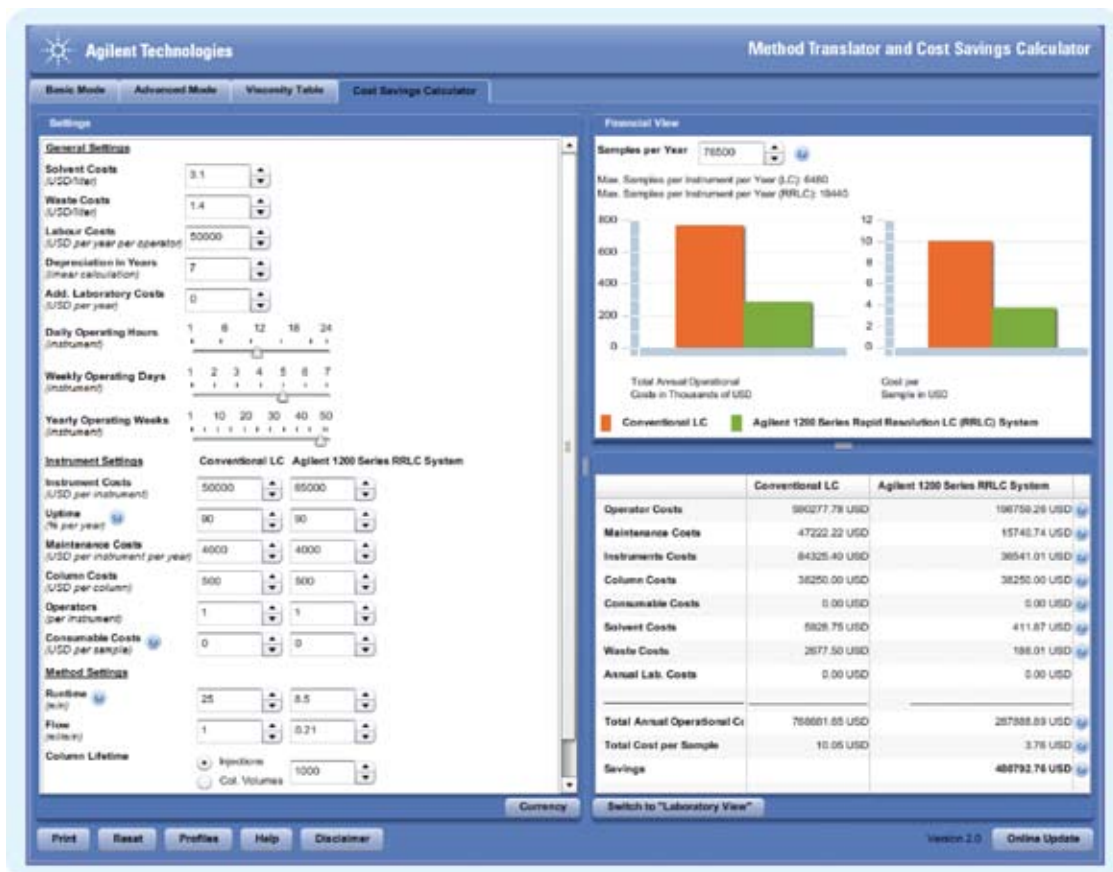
Agilent Technologies

Method Translator and Cost Savings Calculator

Basic Mode | Advanced Mode | Viscosity Table | Cost Savings Calculator

Settings

General Settings

Solvent Costs (USD/liter) 3.1

Waste Costs (USD/liter) 1.4

Labour Costs (USD per year per operator) 50000

Depreciation in Years (linear calculation) 7

Add. Laboratory Costs (USD per year) 0

Daily Operating Hours (instrument) 1 6 12 18 24

Weekly Operating Days (instrument) 1 2 3 4 5 6 7

Yearly Operating Weeks (instrument) 1 10 20 30 40 50

Instrument Settings Conventional LC Agilent 1200 Series RRLC System

Instrument Costs (USD per instrument) 50000 65000

Uptime (% per year) 90 90

Maintenance Costs (USD per instrument per year) 4000 4000

Column Costs (USD per column) 500 500

Operators (per instrument) 1 1

Consumable Costs (USD per sample) 0 0

Method Settings

Runtime (min) 25 8.5

Flow (ml/min) 1 0.21

Column Lifetime
Injections
Col. Volumes
1000

Currency

Financial View

Samples per Year 76500

Max. Samples per Instrument per Year (LC): 6460
Max. Samples per Instrument per Year (RRLC): 19440

800
600
400
200
0

Total Annual Operational Costs in Thousands of USD

12
10
8
6
4
2
0

Cost per Sample in USD

Conventional LC   Agilent 1200 Series Rapid Resolution LC (RRLC) System

| | Conventional LC | Agilent 1200 Series RRLC System |
|---|---|---|
| Operator Costs | 590277.78 USD | 196759.26 USD |
| Maintenance Costs | 47222.22 USD | 15740.74 USD |
| Instruments Costs | 84325.40 USD | 36541.01 USD |
| Column Costs | 38250.00 USD | 38250.00 USD |
| Consumable Costs | 0.00 USD | 0.00 USD |
| Solvent Costs | 5928.75 USD | 411.87 USD |
| Waste Costs | 2677.50 USD | 186.01 USD |
| Annual Lab. Costs | 0.00 USD | 0.00 USD |
| Total Annual Operational Co | 768681.65 USD | 287888.89 USD |
| Total Cost per Sample | 10.05 USD | 3.76 USD |
| Savings | | 480792.76 USD |

Switch to "Laboratory View"

Print | Reset | Profiles | Help | Disclaimer

Version 2.0 | Online Update